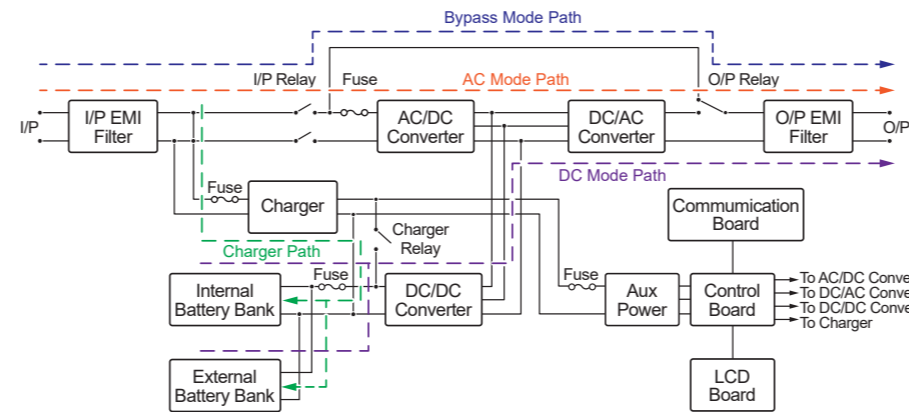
Bypass Mode Path

I/P Relay

Fuse

AC Mode Path

O/P Relay

I/P

I/P EMI Filter

AC/DC Converter

DC/AC Converter

O/P EMI Filter

O/P

DC Mode Path

Fuse

Charger

Charger Relay

Communication Board

Charger Path

Fuse

Internal Battery Bank

DC/DC Converter

Fuse

Aux Power

Control Board

To AC/DC Conve

To DC/AC Conve

To DC/DC Conve

To Charger

External Battery Bank

LCD Board